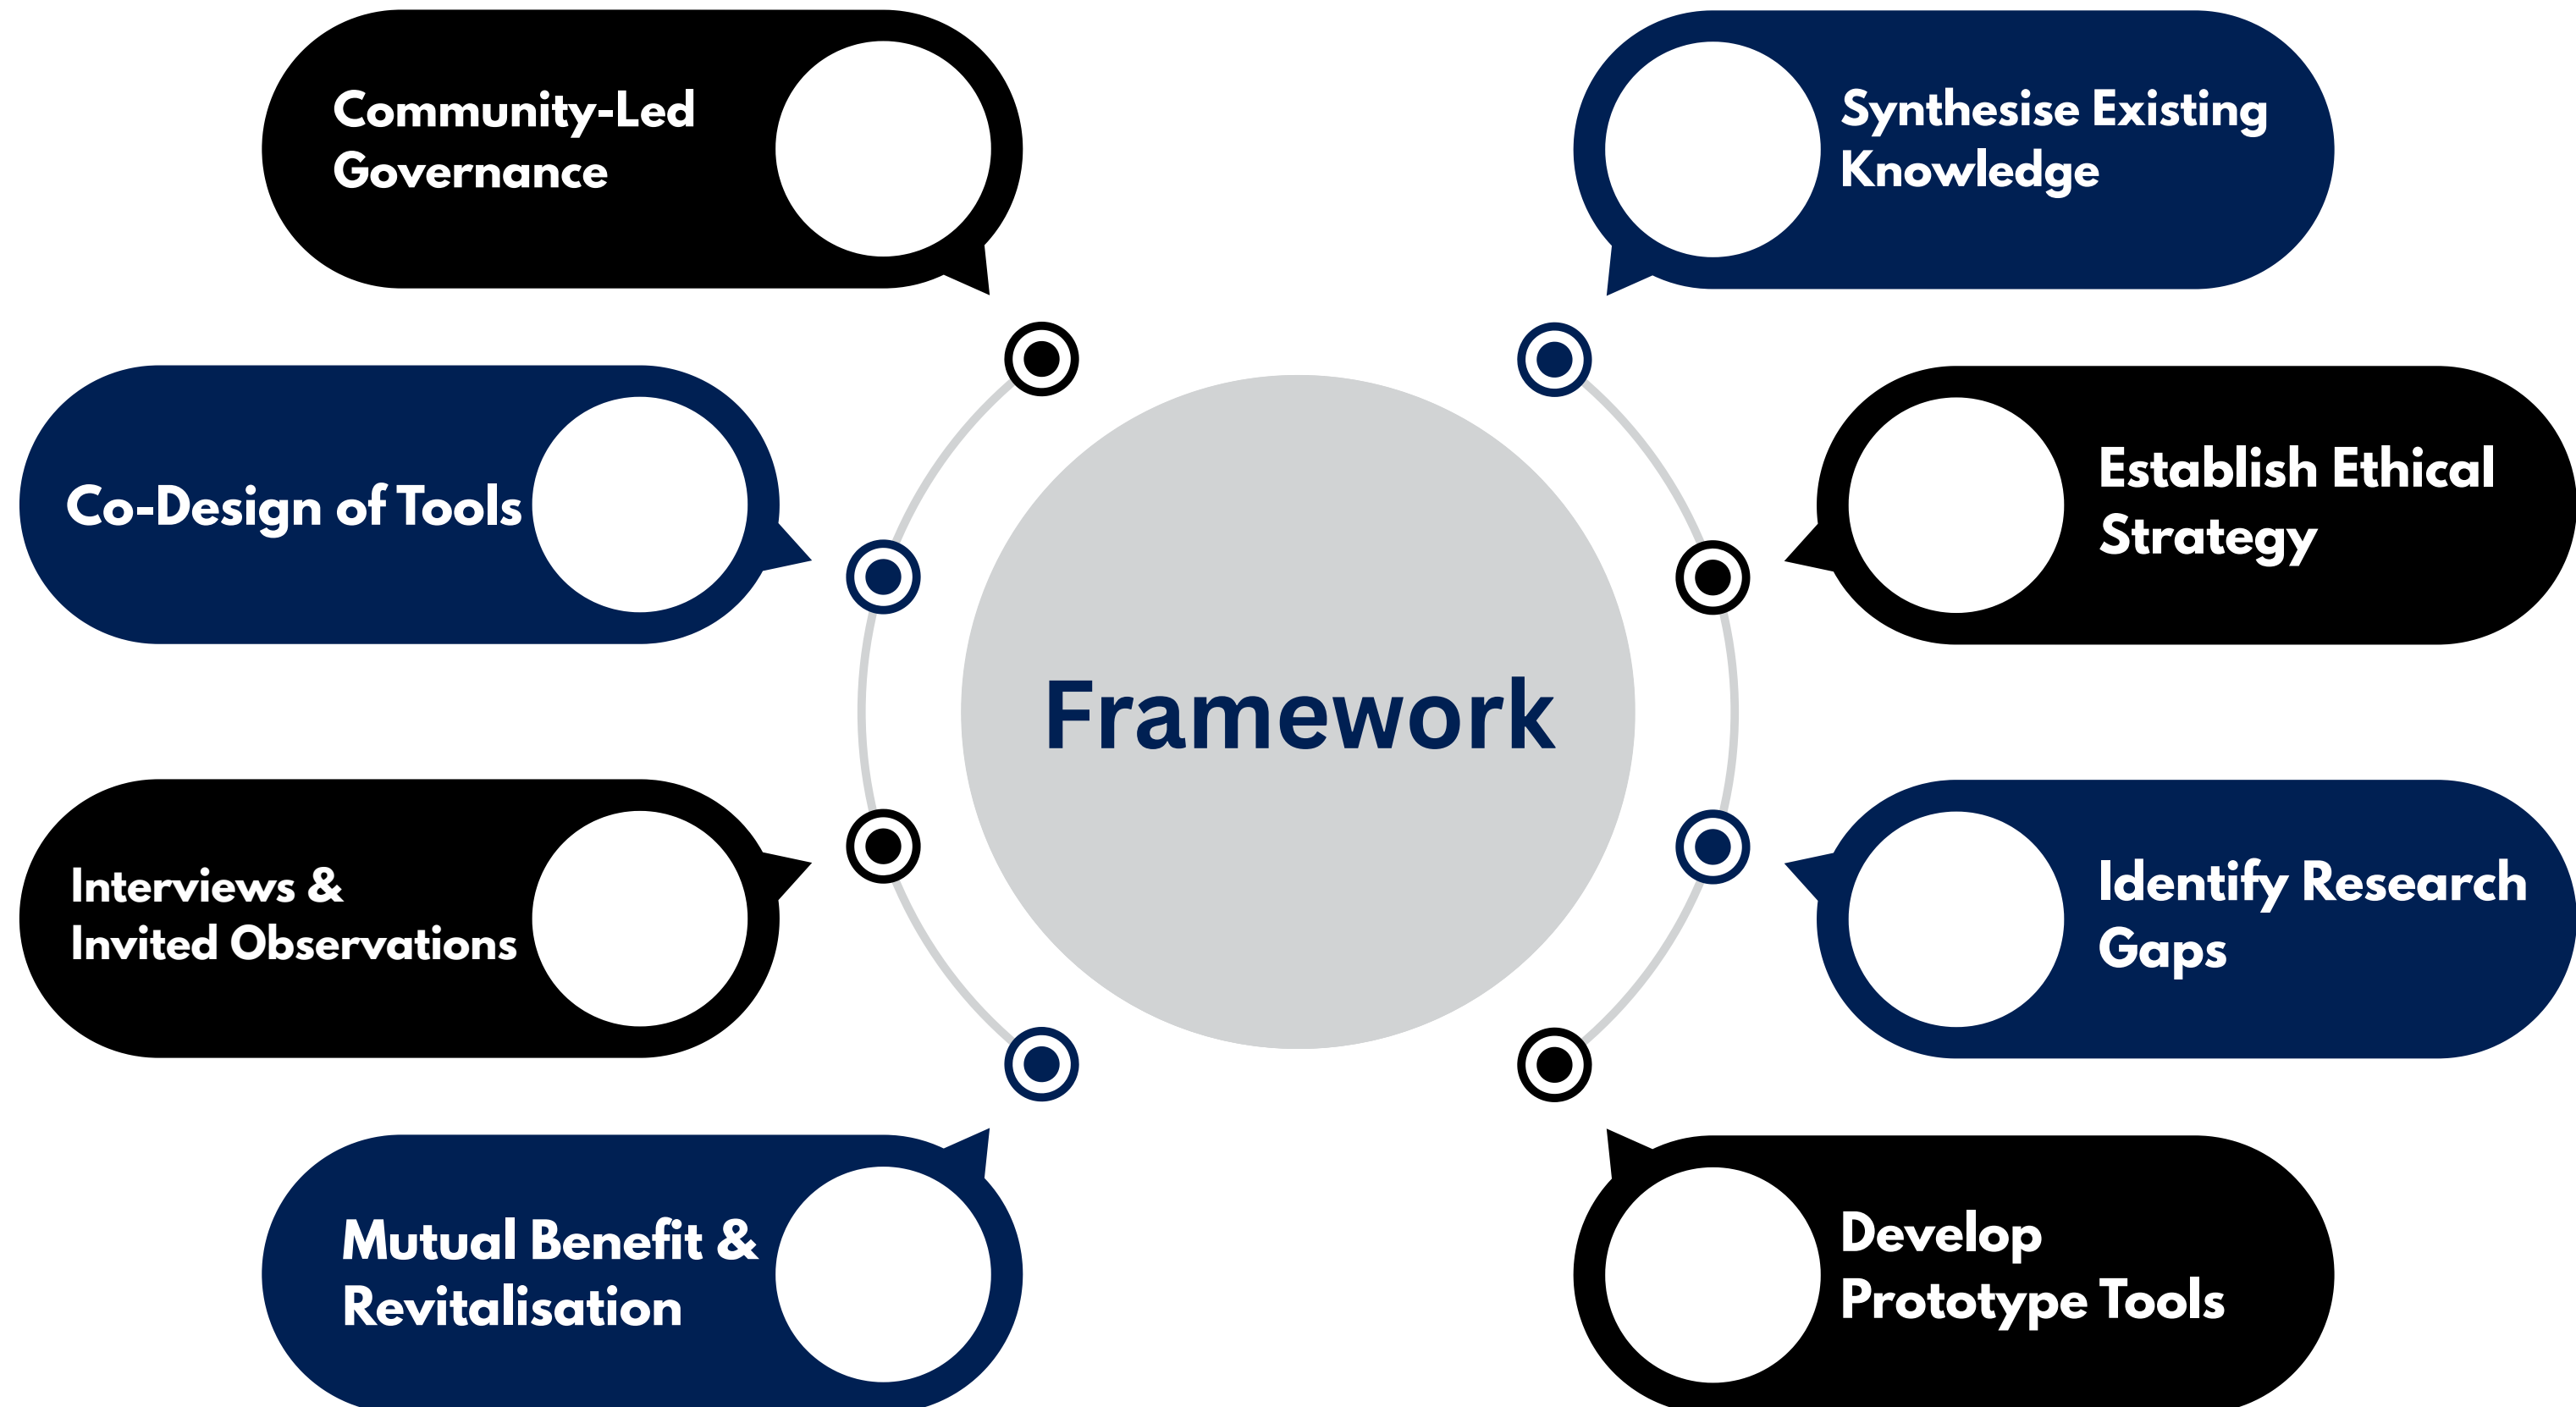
Community-Led Governance

Synthesise Existing Knowledge

Co-Design of Tools

Establish Ethical Strategy

Framework

Interviews & Invited Observations

Identify Research Gaps

Mutual Benefit & Revitalisation

Develop Prototype Tools